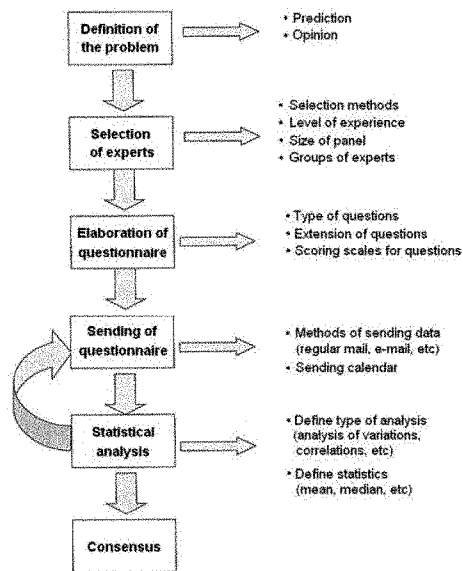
Definition of the problem

• Prediction
• Opinion

Selection of experts

• Selection methods
• Level of experience
• Size of panel
• Groups of experts

Elaboration of questionnaire

• Type of questions
• Extension of questions
• Scoring scales for questions

Sending of questionnaire

• Methods of sending data (regular mail, e-mail, etc)
• Sending calendar

Statistical analysis

• Define type of analysis (analysis of variations, correlations, etc)
• Define statistics (mean, median, etc)

Consensus